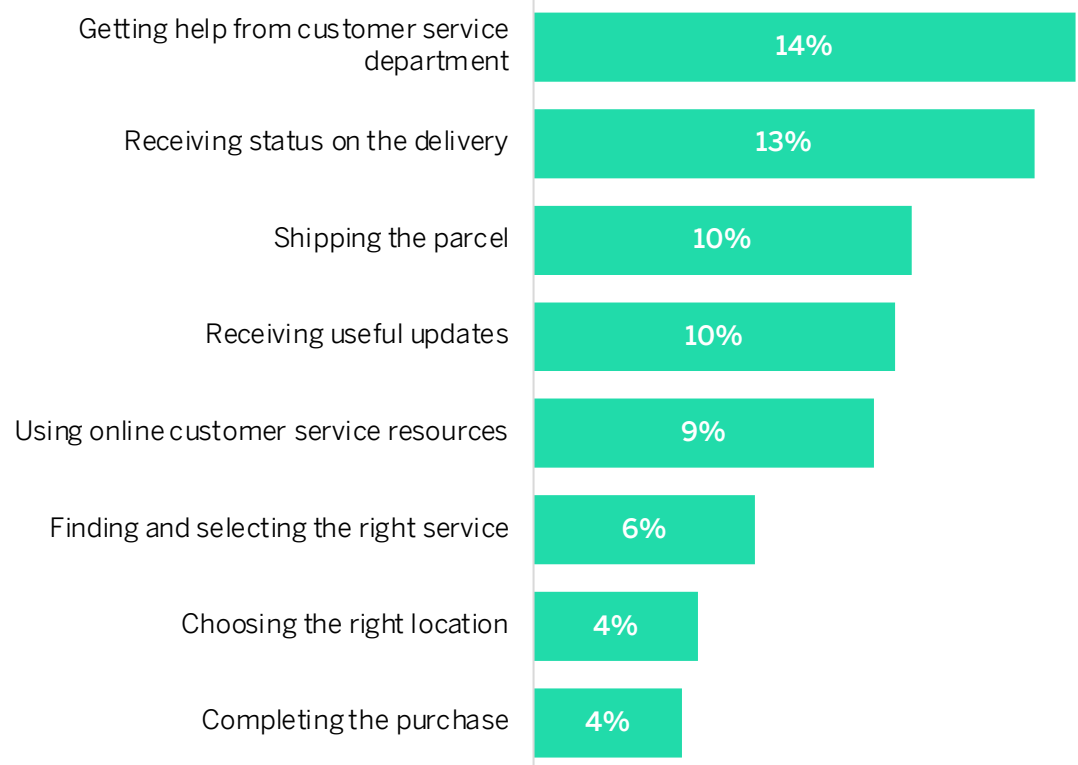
| | |
|---|---|
| Getting help from customer service department | 14% |
| Receiving status on the delivery | 13% |
| Shipping the parcel | 10% |
| Receiving useful updates | 10% |
| Using online customer service resources | 9% |
| Finding and selecting the right service | 6% |
| Choosing the right location | 4% |
| Completing the purchase | 4% |